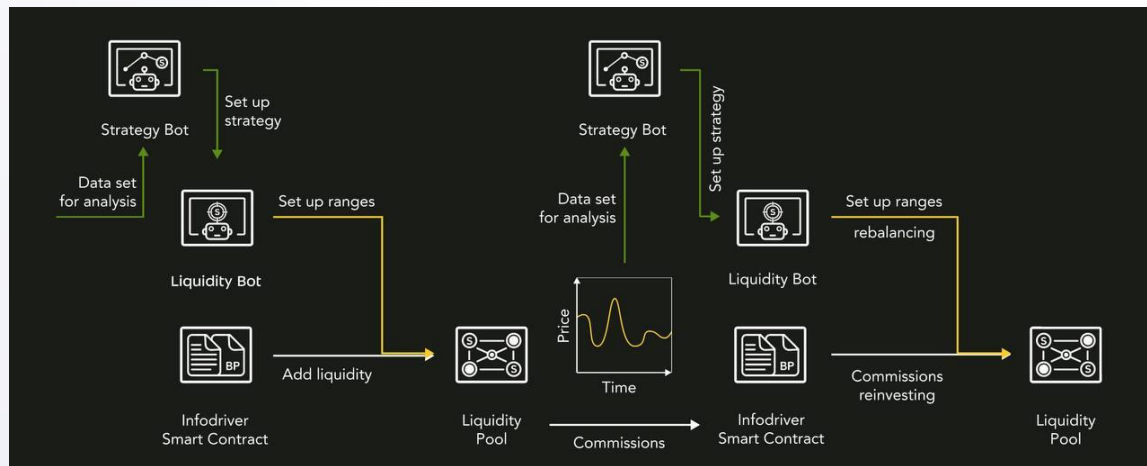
Strategy Bot

Set up strategy

Data set for analysis

Set up ranges

Liquidity Bot

BP

Add liquidity

Infodriver Smart Contract

Liquidity Pool

Strategy Bot

Set up strategy

Data set for analysis

Price

Time

Commissions

Liquidity Bot

Set up ranges

rebalancing

BP

Infodriver Smart Contract

Commissions reinvesting

Liquidity Pool